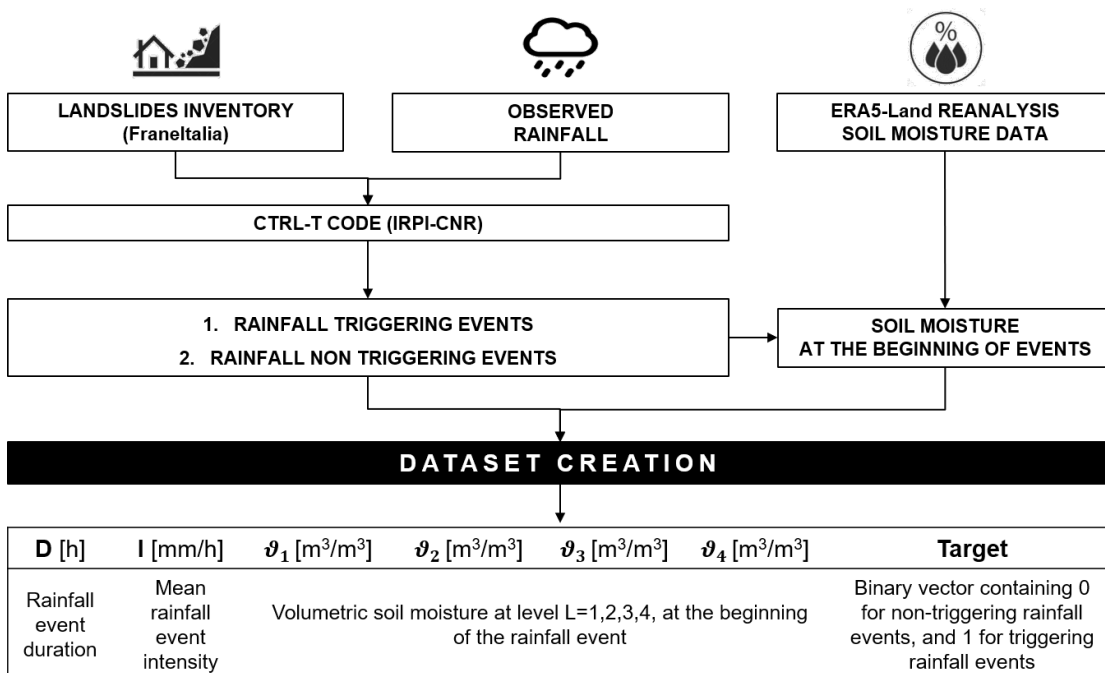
LANDSLIDES INVENTORY (FraneItalia)

OBSERVED RAINFALL

ERA5-Land REANALYSIS SOIL MOISTURE DATA

CTRL-T CODE (IRPI-CNR)

1. RAINFALL TRIGGERING EVENTS
2. RAINFALL NON TRIGGERING EVENTS

SOIL MOISTURE AT THE BEGINNING OF EVENTS

DATASET CREATION

| D [h] | I [mm/h] | $\vartheta_1$ [m$^3$/m$^3$] | $\vartheta_2$ [m$^3$/m$^3$] | $\vartheta_3$ [m$^3$/m$^3$] | $\vartheta_4$ [m$^3$/m$^3$] | Target |
|---|---|---|---|---|---|---|
| Rainfall event duration | Mean rainfall event intensity | Volumetric soil moisture at level L=1,2,3,4, at the beginning of the rainfall event | | | | Binary vector containing 0 for non-triggering rainfall events, and 1 for triggering rainfall events |